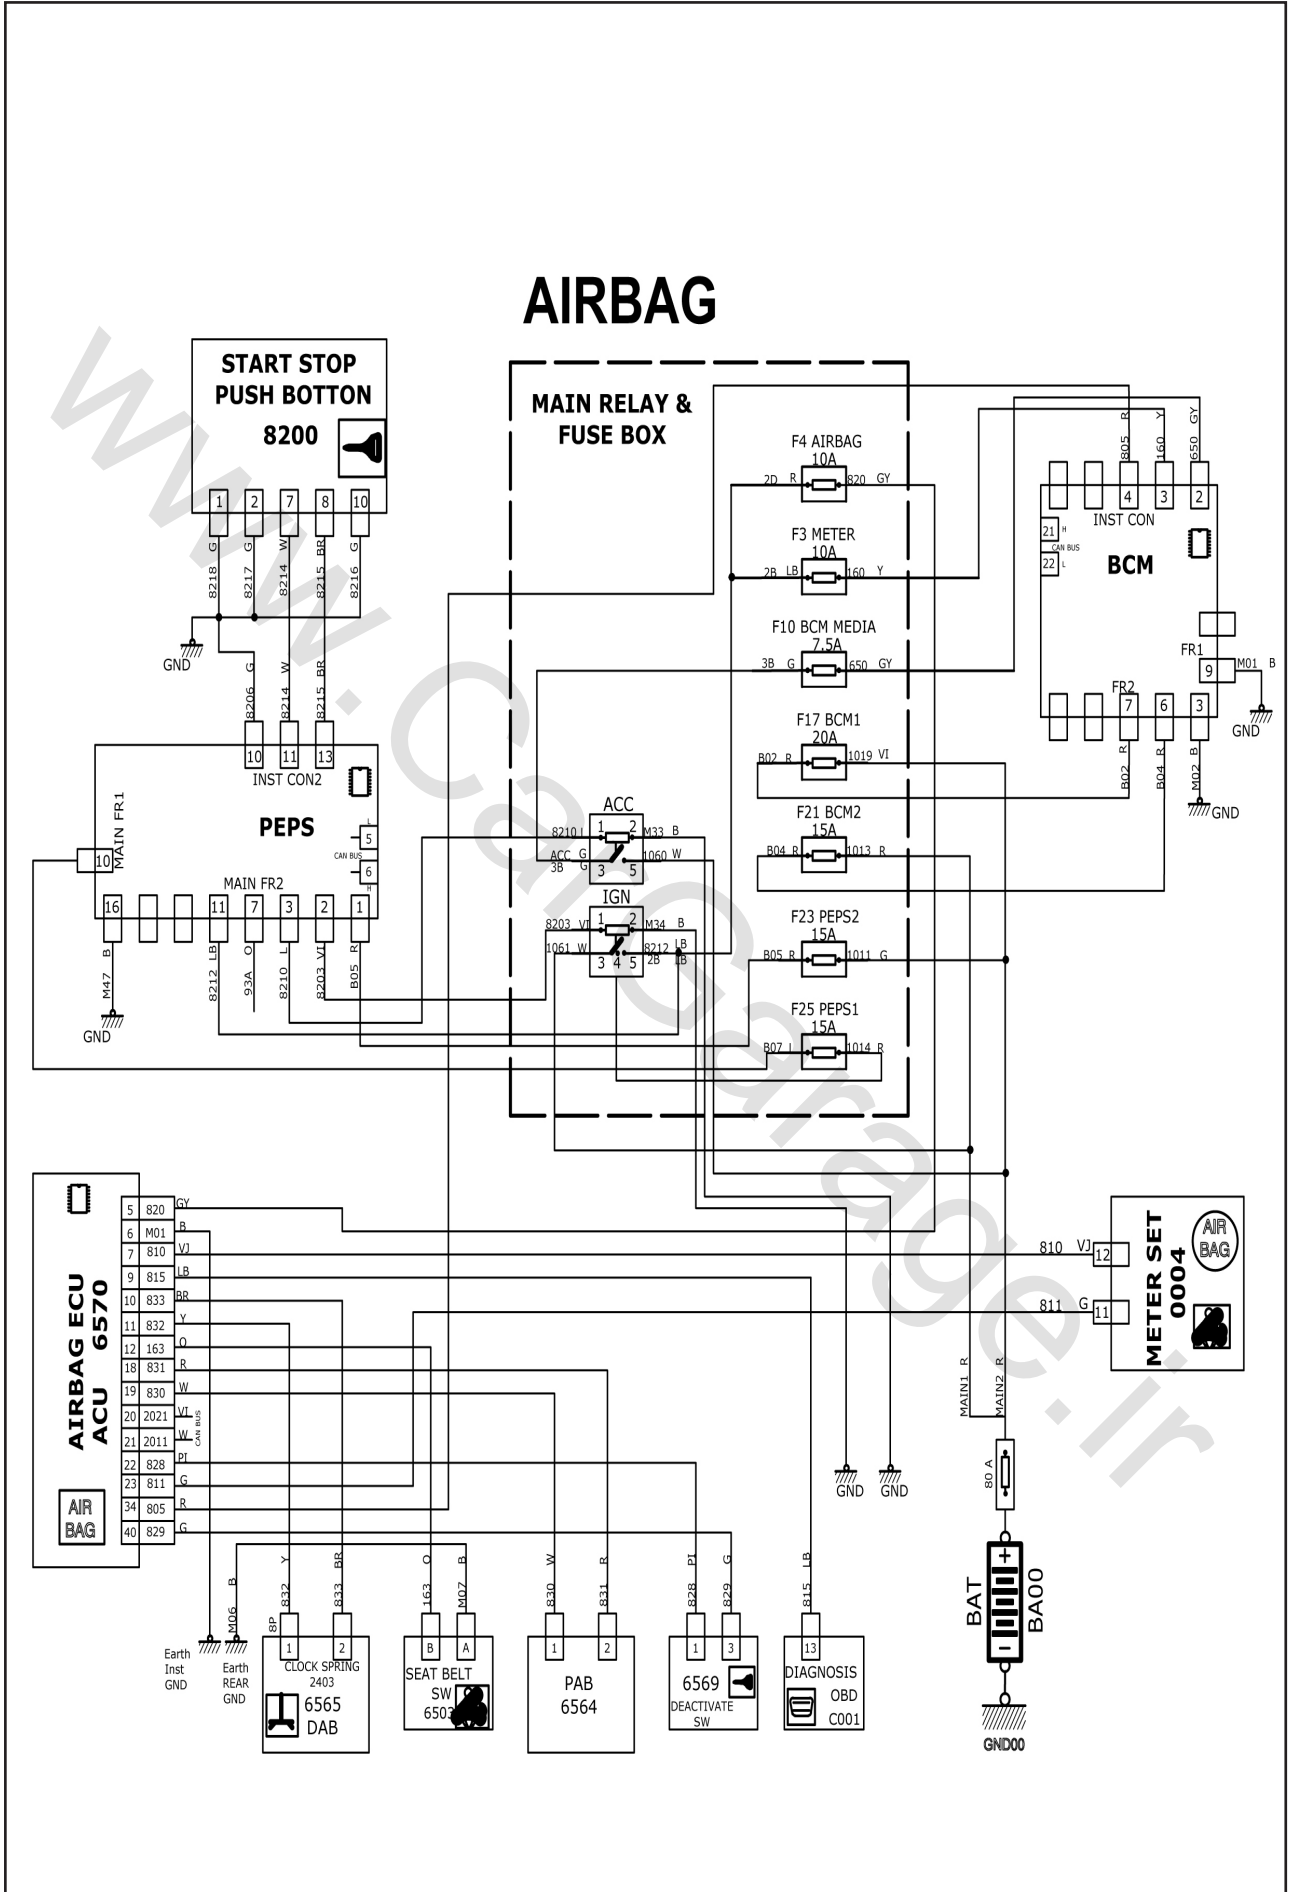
AIRBAG

START STOP PUSH BOTTON
8200

1 2 7 8 10
G G W BR G
8218 8217 8214 8215 8216

GND

G W BR
8206 8214 8215
10 11 13
INST CON2

PEPS

MAIN FR1
10

5 CAN BUS 6

MAIN FR2
16 11 7 3 2 1
B LB O L VI R
M47 8212 93A 8210 8203 B05

GND

MAIN RELAY & FUSE BOX

F4 AIRBAG 10A
2D R 820 GY

F3 METER 10A
2B LB 160 Y

F10 BCM MEDIA 7.5A
3B G 650 GY

F17 BCM1 20A
B02 R 1019 VI

F21 BCM2 15A
B04 R 1013 R

F23 PEPS2 15A
B05 R 1011 G

F25 PEPS1 15A
B07 L 1014 R

ACC
8210 L 1 2 M33 B
ACC G 1060 W
3B G 3 5

IGN
8203 VI 1 2 M34 B
1061 W 8212 LB
3 4 5 2B LB

R Y GY
805 160 650
4 3 2
INST CON
21 H CAN BUS 22 L
BCM
FR1
9 M01 B
GND
FR2
7 6 3
R R B
B02 B04 M02
GND

AIRBAG ECU 6570
ACU
AIR BAG

| 5 | 820 | GY |
| 6 | M01 | B |
| 7 | 810 | VJ |
| 9 | 815 | LB |
| 10 | 833 | BR |
| 11 | 832 | Y |
| 12 | 163 | O |
| 18 | 831 | R |
| 19 | 830 | W |
| 20 | 2021 | VI |
| 21 | 2011 | W |
| 22 | 828 | PI |
| 23 | 811 | G |
| 34 | 805 | R |
| 40 | 829 | G |

CAN BUS

810 VJ 12
811 G 11
METER SET 0004
AIR BAG

GND GND

R R
MAIN1 MAIN2
80 A
BAT BA00
+ -
GND00

B M06
Earth Inst GND
Earth REAR GND

Y BR
832 833
8P 1 2
CLOCK SPRING 2403
6565 DAB

O B
163 M07
B A
SEAT BELT SW 6503

W R
830 831
1 2
PAB 6564

PI G
828 829
1 3
6569 DEACTIVATE SW

LB
815
13
DIAGNOSIS OBD C001

www.CarGarage.ir